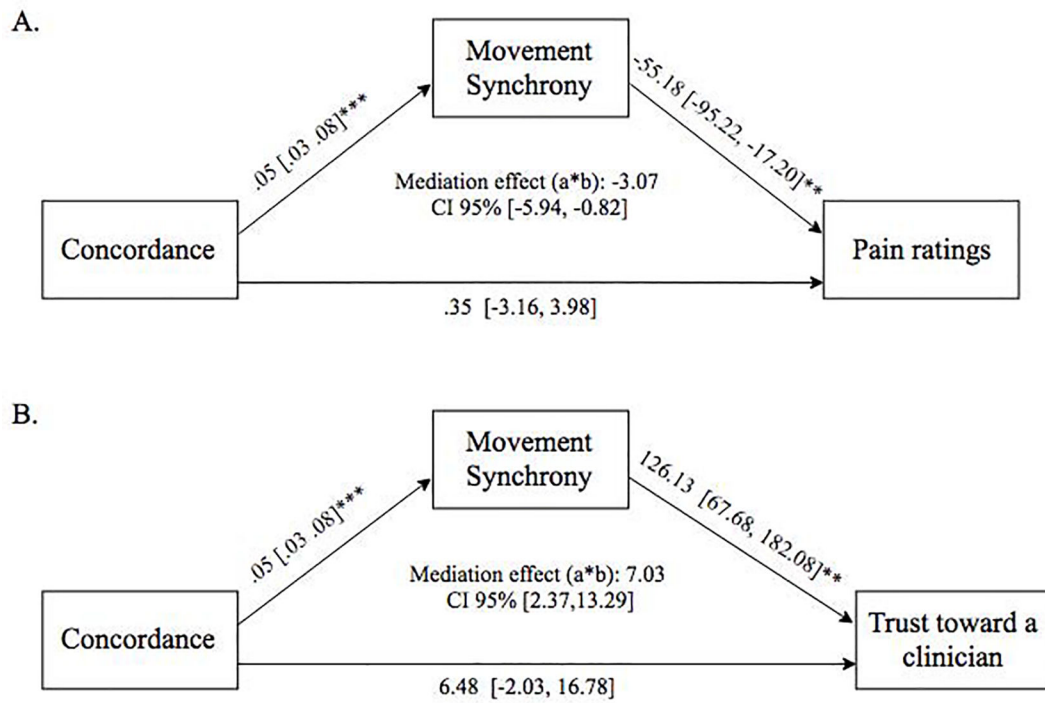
A.

Movement Synchrony

.05 [.03 .08]***

-55.18 [-95.22, -17.20]**

Mediation effect (a*b): -3.07
CI 95% [-5.94, -0.82]

Concordance

Pain ratings

.35 [-3.16, 3.98]

B.

Movement Synchrony

.05 [.03 .08]***

126.13 [67.68, 182.08]**

Mediation effect (a*b): 7.03
CI 95% [2.37,13.29]

Concordance

Trust toward a clinician

6.48 [-2.03, 16.78]